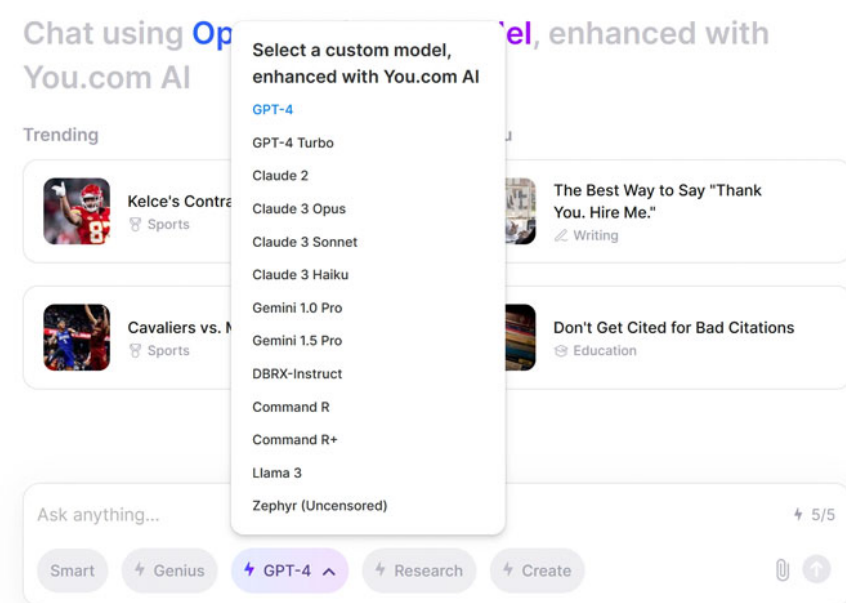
Chat using Op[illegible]el, enhanced with You.com AI

Select a custom model, enhanced with You.com AI

GPT-4
GPT-4 Turbo
Claude 2
Claude 3 Opus
Claude 3 Sonnet
Claude 3 Haiku
Gemini 1.0 Pro
Gemini 1.5 Pro
DBRX-Instruct
Command R
Command R+
Llama 3
Zephyr (Uncensored)

Trending

Kelce's Contra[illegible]
Sports

The Best Way to Say "Thank You. Hire Me."
Writing

Cavaliers vs. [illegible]
Sports

Don't Get Cited for Bad Citations
Education

Ask anything...

5/5

Smart
Genius
GPT-4
Research
Create